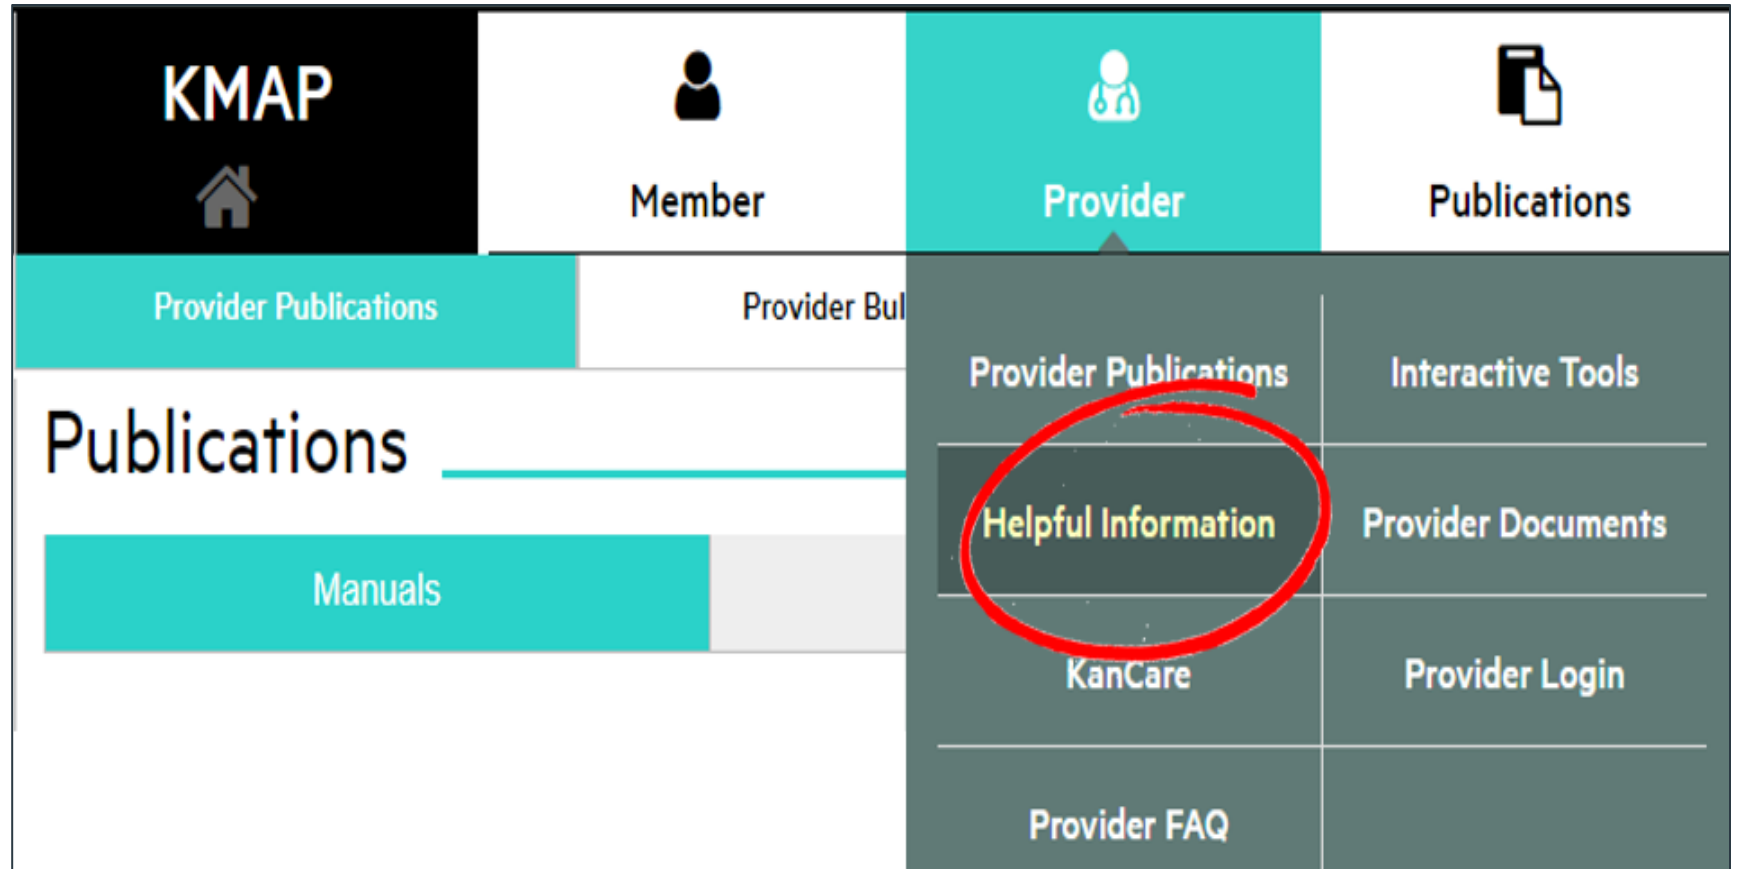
KMAP

Member

Provider

Publications

Provider Publications

Provider Bul

Publications

Manuals

Provider Publications

Interactive Tools

Helpful Information

Provider Documents

KanCare

Provider Login

Provider FAQ